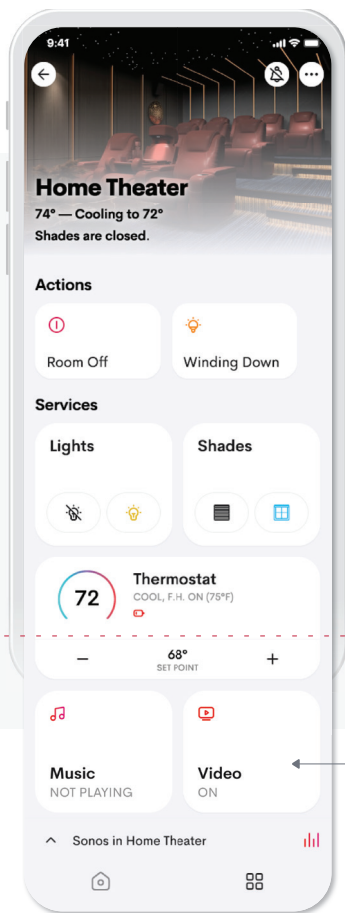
9:41

Home Theater
74° — Cooling to 72°
Shades are closed.

Actions

Room Off

Winding Down

Services

Lights

Shades

72

Thermostat
COOL, F.H. ON (75°F)

−

68°
SET POINT

+

Music
NOT PLAYING

Video
ON

Sonos in Home Theater